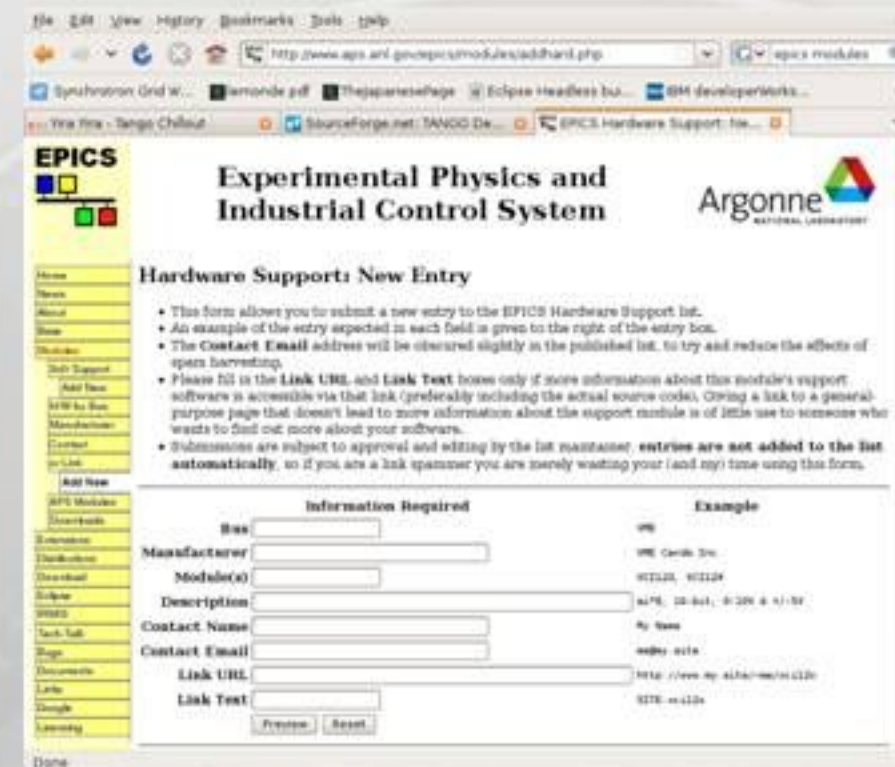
File Edit View History Bookmarks Tools Help

http://www.aps.anl.gov/epics/modules/addhard.php

epics modules

Synchrotron Grid W... lemonde pdf Thejapanesepage Eclipse Headless bu... IBM developerWorks...

Yira Yira - Tango Chillout | SourceForge.net: TANGO De... | EPICS Hardware Support: Ne...

EPICS

Experimental Physics and Industrial Control System

Argonne NATIONAL LABORATORY

Home
News
About
Base
Modules
Soft Support
Add New
HW by Bus
Manufacturer
Contact
Link
Add New
APS Modules
Downloads
Extensions
Distributions
Download
Eclipse
RRRS
Tech-Talk
Bugs
Documents
Links
Google
Licensing

Hardware Support: New Entry

• This form allows you to submit a new entry to the EPICS Hardware Support list.
• An example of the entry expected in each field is given to the right of the entry box.
• The Contact Email address will be obscured slightly in the published list, to try and reduce the effects of spam harvesting.
• Please fill in the Link URL and Link Text boxes only if more information about this module's support software is accessible via that link (preferably including the actual source code). Giving a link to a general-purpose page that doesn't lead to more information about the support module is of little use to someone who wants to find out more about your software.
• Submissions are subject to approval and editing by the list maintainer, entries are not added to the list automatically, so if you are a link spammer you are merely wasting your (and my) time using this form.

| Information Required | Example |
|---|---|
| Bus | VME |
| Manufacturer | VME Cards Inc. |
| Module(s) | VC112S, VC112F |
| Description | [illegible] |
| Contact Name | My Name |
| Contact Email | me@my.site |
| Link URL | http://www.my.site/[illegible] |
| Link Text | SITE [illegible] |

Preview Reset

Done